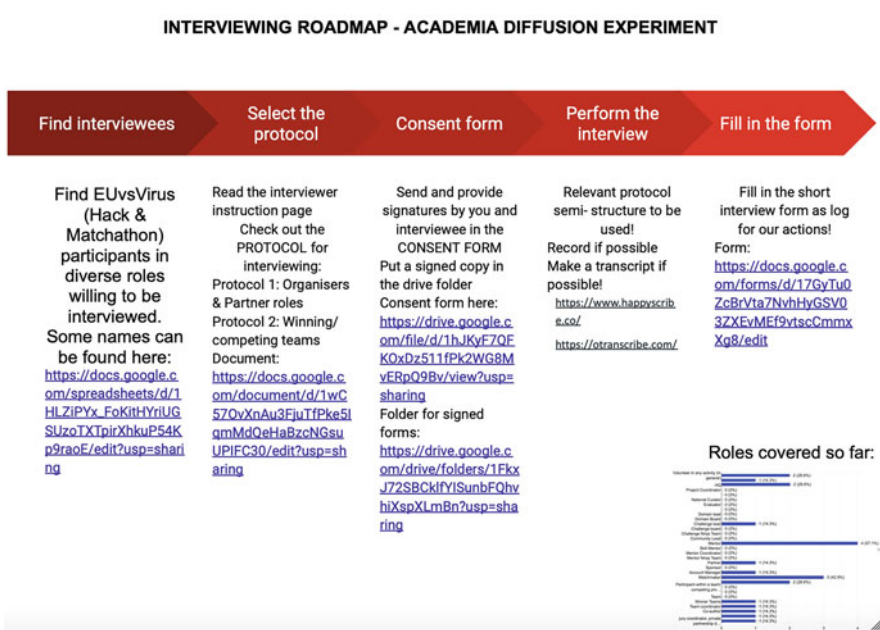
INTERVIEWING ROADMAP - ACADEMIA DIFFUSION EXPERIMENT

Find interviewees

Select the protocol

Consent form

Perform the interview

Fill in the form

Find EUvsVirus (Hack & Matchathon) participants in diverse roles willing to be interviewed. Some names can be found here: https://docs.google.com/spreadsheets/d/1HLZiPYx_FoKitHYriUGSUzoTXTpirXhkuP54Kp9raoE/edit?usp=sharing

Read the interviewer instruction page
Check out the PROTOCOL for interviewing:
Protocol 1: Organisers & Partner roles
Protocol 2: Winning/competing teams
Document: https://docs.google.com/document/d/1wC57OvXnAu3FjuTfPke5IqmMdQeHaBzcNGsuUPIFC30/edit?usp=sharing

Send and provide signatures by you and interviewee in the CONSENT FORM
Put a signed copy in the drive folder
Consent form here: https://drive.google.com/file/d/1hJKyF7QFKOxDz511fPk2WG8MvERpQ9Bv/view?usp=sharing
Folder for signed forms: https://drive.google.com/drive/folders/1FkxJ72SBCklfYISunbFQhvhiXspXLmBn?usp=sharing

Relevant protocol semi- structure to be used!
Record if possible
Make a transcript if possible!
https://www.happyscribe.co/
https://otranscribe.com/

Fill in the short interview form as log for our actions!
Form: https://docs.google.com/forms/d/17GyTu0ZcBrVta7NvhHyGSV03ZXEvMEf9vtscCmmxXg8/edit

Roles covered so far:

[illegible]